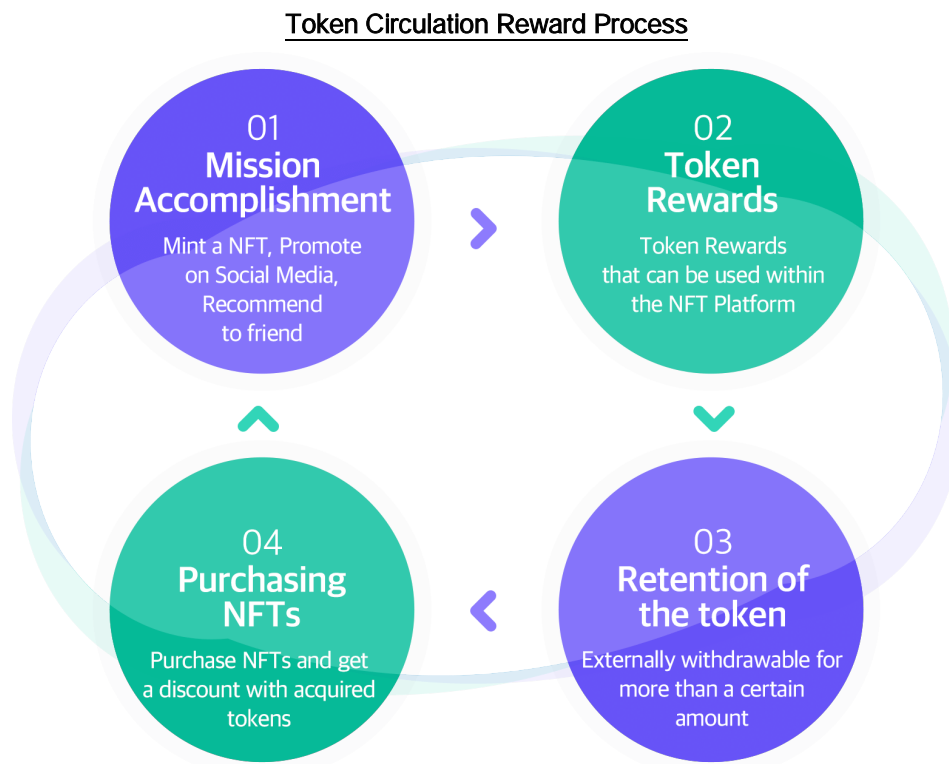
Token Circulation Reward Process

01
Mission Accomplishment
Mint a NFT, Promote on Social Media, Recommend to friend

02
Token Rewards
Token Rewards that can be used within the NFT Platform

03
Retention of the token
Externally withdrawable for more than a certain amount

04
Purchasing NFTs
Purchase NFTs and get a discount with acquired tokens